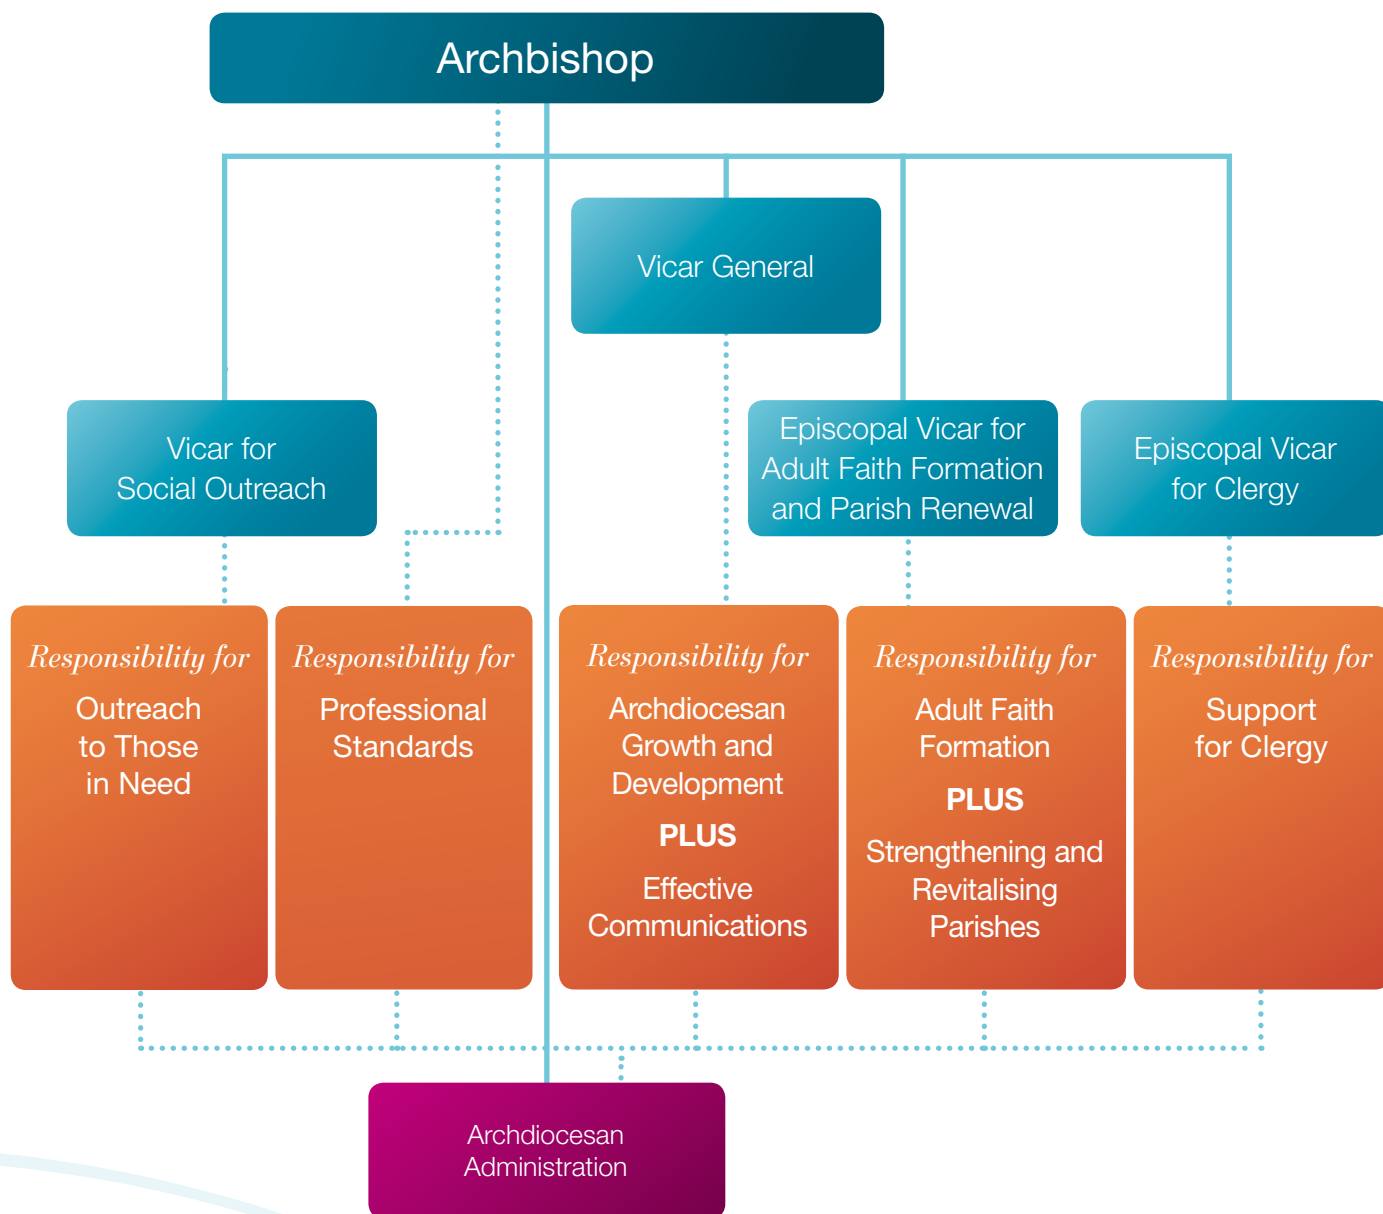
Archbishop

Vicar General

Vicar for Social Outreach

Episcopal Vicar for Adult Faith Formation and Parish Renewal

Episcopal Vicar for Clergy

Responsibility for
Outreach to Those in Need

Responsibility for
Professional Standards

Responsibility for
Archdiocesan Growth and Development
PLUS
Effective Communications

Responsibility for
Adult Faith Formation
PLUS
Strengthening and Revitalising Parishes

Responsibility for
Support for Clergy

Archdiocesan Administration